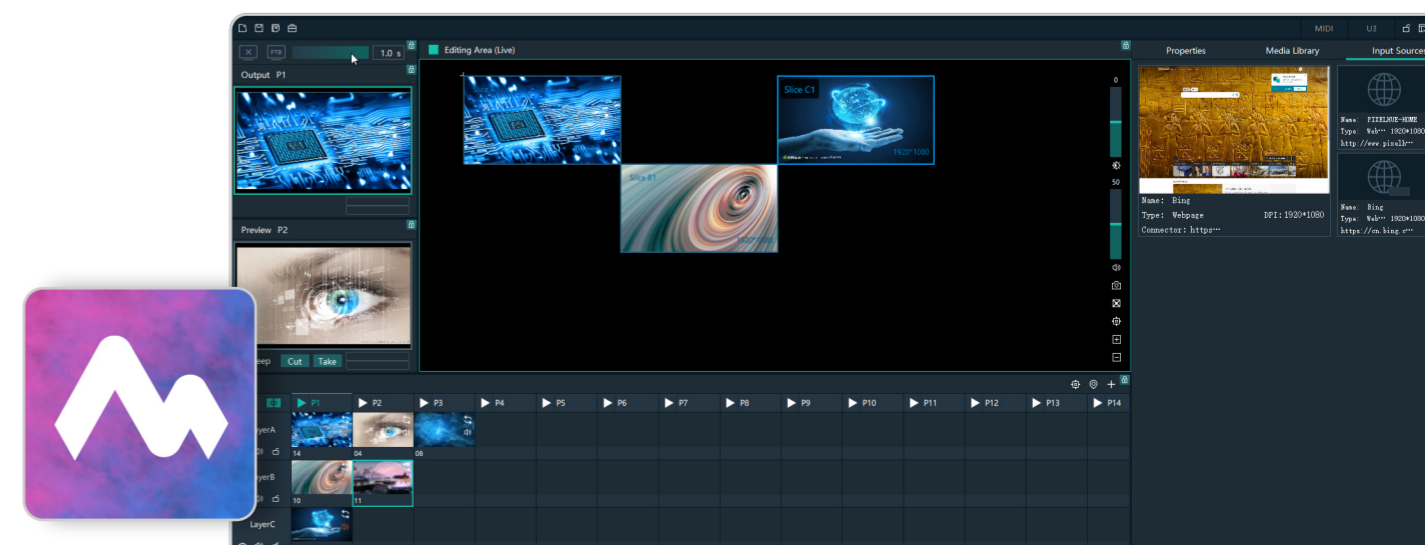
MIDI U3

FTB 1.0 s

Output P1

Editing Area (Live)

Slice C1

1920*1080

Slice B1

0

50

Preview P2

eep Cut Take

Properties Media Library Input Sources

Name: Bing
Type: Webpage DPI: 1920*1080
Connector: https···

Name: PIXELHUE-HOME
Type: Web··· 1920*1080
http://www.pixelh···

Name: Bing
Type: Web··· 1920*1080
https://cn.bing.c···

P1 P2 P3 P4 P5 P6 P7 P8 P9 P10 P11 P12 P13 P14

LayerA
14 04 08

LayerB
10 11

LayerC